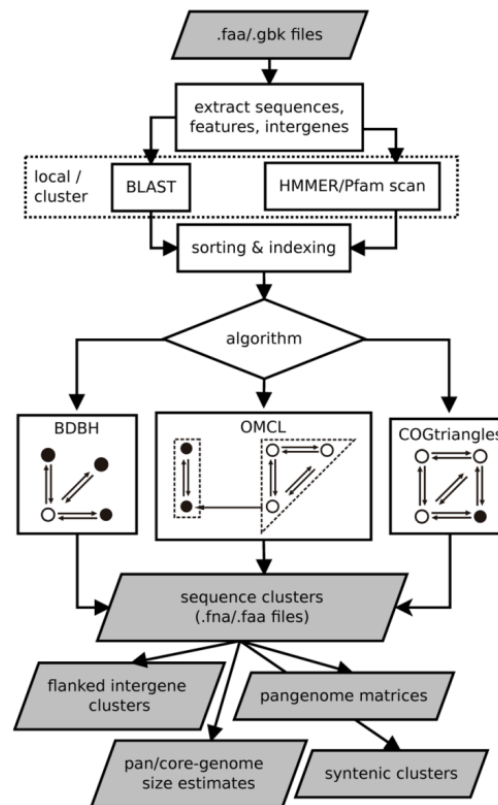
.faa/.gbk files

extract sequences, features, intergenes

local / cluster

BLAST

HMMER/Pfam scan

sorting & indexing

algorithm

BDBH

OMCL

COGtriangles

sequence clusters (.fna/.faa files)

flanked intergene clusters

pangenome matrices

pan/core-genome size estimates

syntenic clusters